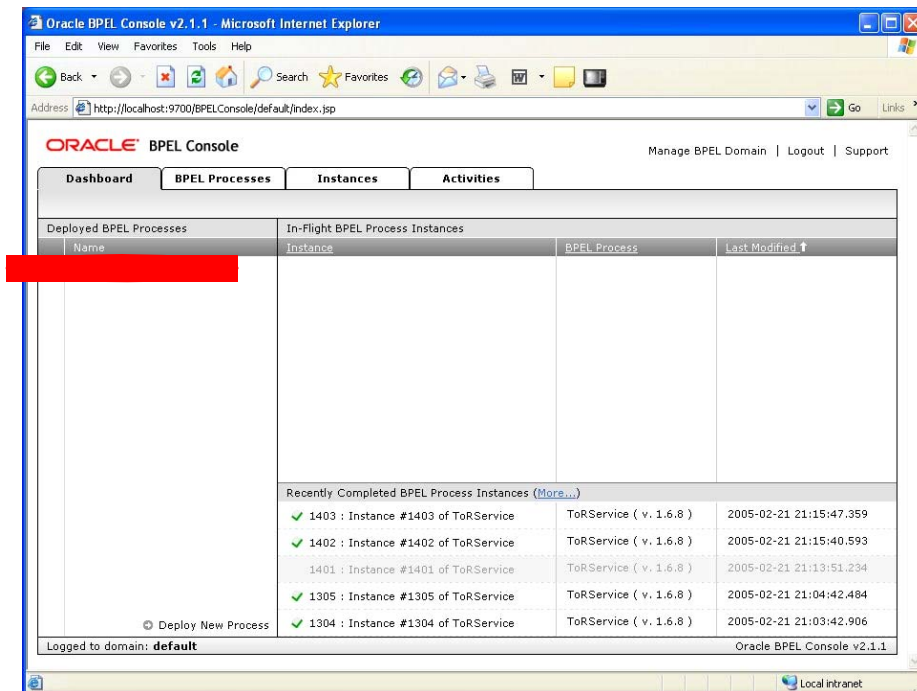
Oracle BPEL Console v2.1.1 - Microsoft Internet Explorer

File Edit View Favorites Tools Help

Back Search Favorites

Address http://localhost:9700/BPELConsole/default/index.jsp Go Links

ORACLE BPEL Console

Manage BPEL Domain | Logout | Support

Dashboard | BPEL Processes | Instances | Activities

Deployed BPEL Processes

Name

In-Flight BPEL Process Instances

| Instance | BPEL Process | Last Modified |
|---|---|---|

Recently Completed BPEL Process Instances (More...)

| | | |
|---|---|---|
| 1403 : Instance #1403 of ToRService | ToRService ( v. 1.6.8 ) | 2005-02-21 21:15:47.359 |
| 1402 : Instance #1402 of ToRService | ToRService ( v. 1.6.8 ) | 2005-02-21 21:15:40.593 |
| 1401 : Instance #1401 of ToRService | ToRService ( v. 1.6.8 ) | 2005-02-21 21:13:51.234 |
| 1305 : Instance #1305 of ToRService | ToRService ( v. 1.6.8 ) | 2005-02-21 21:04:42.484 |
| 1304 : Instance #1304 of ToRService | ToRService ( v. 1.6.8 ) | 2005-02-21 21:03:42.906 |

Deploy New Process

Logged to domain: default

Oracle BPEL Console v2.1.1

Local intranet